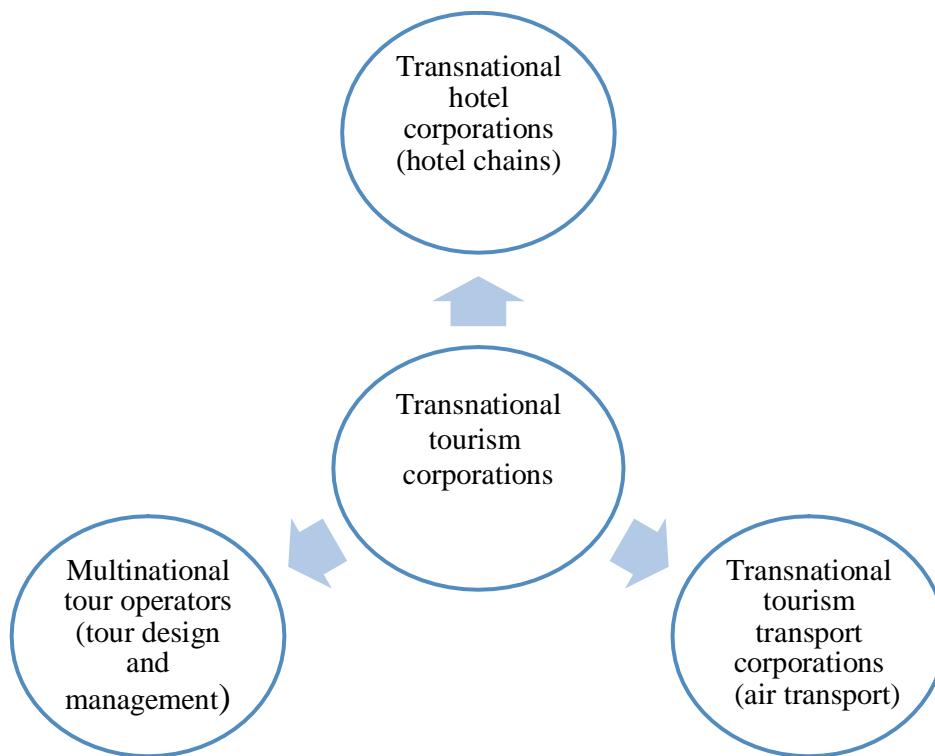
Transnational hotel corporations (hotel chains)

Transnational tourism corporations

Multinational tour operators (tour design and management)

Transnational tourism transport corporations (air transport)